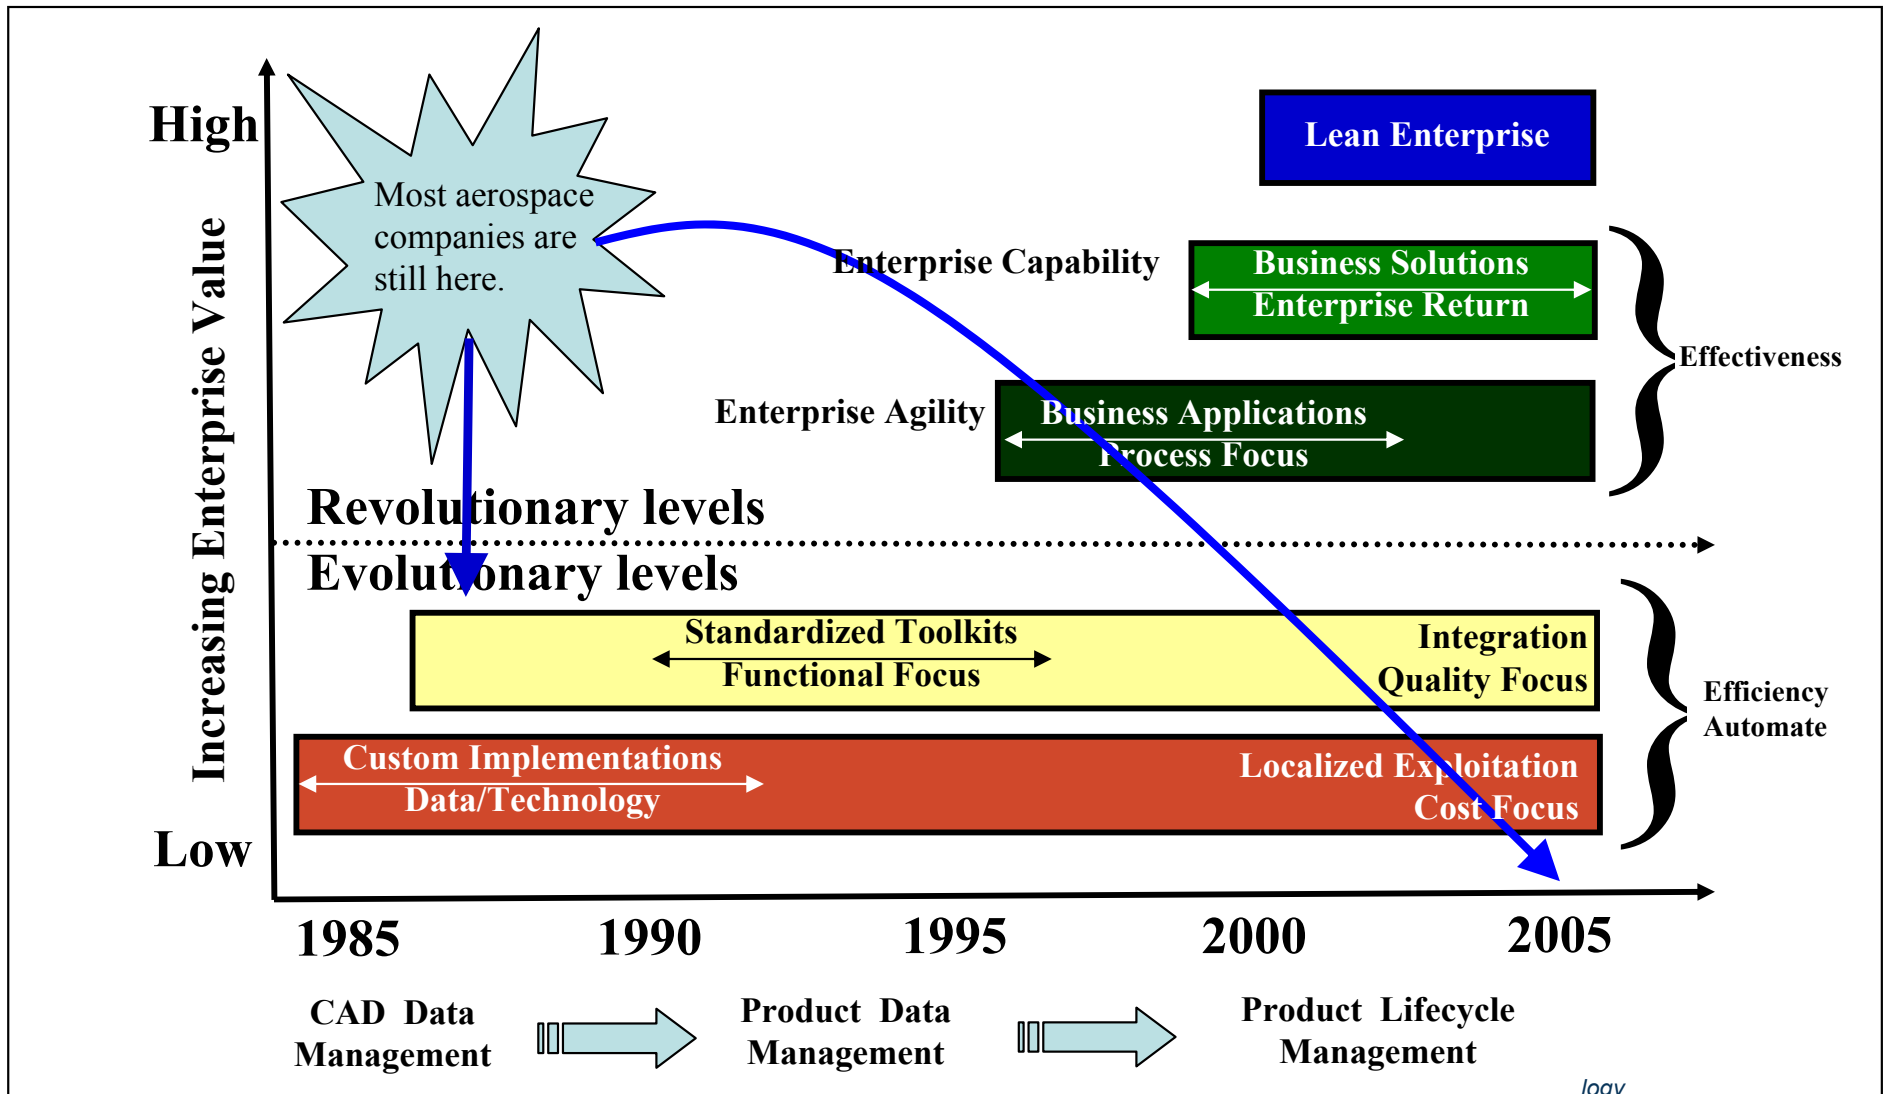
High

Increasing Enterprise Value

Low

Most aerospace companies are still here.

Lean Enterprise

Enterprise Capability

Business Solutions
Enterprise Return

Effectiveness

Enterprise Agility

Business Applications
Process Focus

Revolutionary levels

Evolutionary levels

Standardized Toolkits
Functional Focus

Integration
Quality Focus

Efficiency
Automate

Custom Implementations
Data/Technology

Localized Exploitation
Cost Focus

1985

1990

1995

2000

2005

CAD Data Management

Product Data Management

Product Lifecycle Management

logy